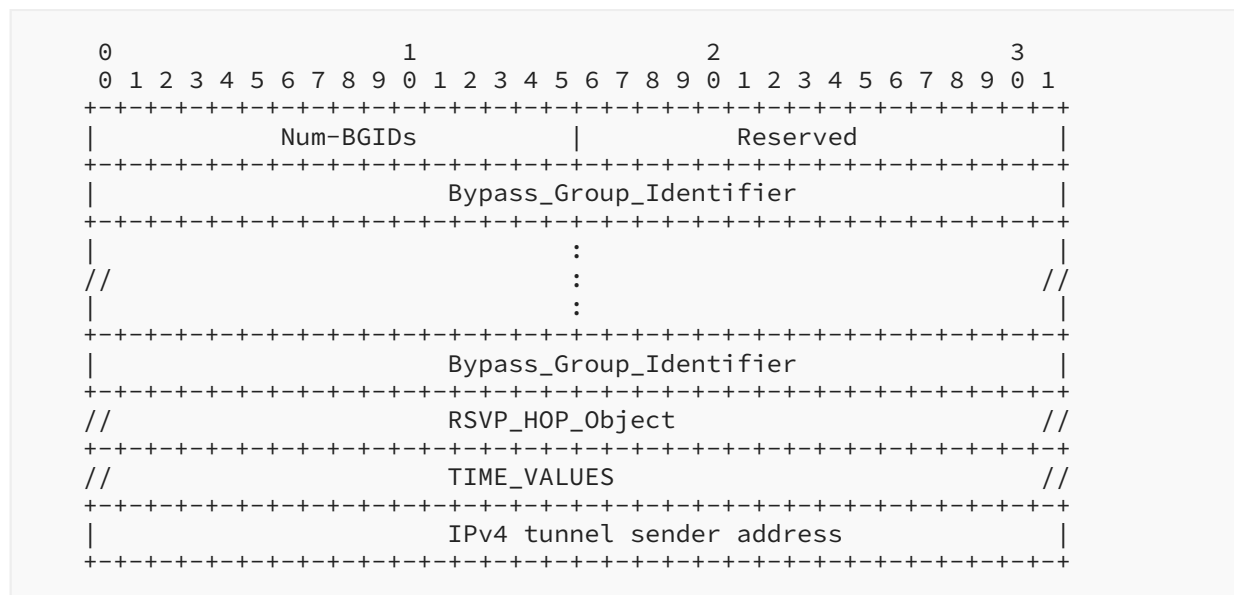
0                   1                   2                   3
0 1 2 3 4 5 6 7 8 9 0 1 2 3 4 5 6 7 8 9 0 1 2 3 4 5 6 7 8 9 0 1
+-+-+-+-+-+-+-+-+-+-+-+-+-+-+-+-+-+-+-+-+-+-+-+-+-+-+-+-+-+-+-+-+
|          Num-BGIDs            |           Reserved            |
+-+-+-+-+-+-+-+-+-+-+-+-+-+-+-+-+-+-+-+-+-+-+-+-+-+-+-+-+-+-+-+-+
|                   Bypass_Group_Identifier                     |
+-+-+-+-+-+-+-+-+-+-+-+-+-+-+-+-+-+-+-+-+-+-+-+-+-+-+-+-+-+-+-+-+
|                               :                               |
//                              :                              //
|                               :                               |
+-+-+-+-+-+-+-+-+-+-+-+-+-+-+-+-+-+-+-+-+-+-+-+-+-+-+-+-+-+-+-+-+
|                   Bypass_Group_Identifier                     |
+-+-+-+-+-+-+-+-+-+-+-+-+-+-+-+-+-+-+-+-+-+-+-+-+-+-+-+-+-+-+-+-+
//                  RSVP_HOP_Object                            //
+-+-+-+-+-+-+-+-+-+-+-+-+-+-+-+-+-+-+-+-+-+-+-+-+-+-+-+-+-+-+-+-+
//                  TIME_VALUES                                //
+-+-+-+-+-+-+-+-+-+-+-+-+-+-+-+-+-+-+-+-+-+-+-+-+-+-+-+-+-+-+-+-+
|                   IPv4 tunnel sender address                  |
+-+-+-+-+-+-+-+-+-+-+-+-+-+-+-+-+-+-+-+-+-+-+-+-+-+-+-+-+-+-+-+-+